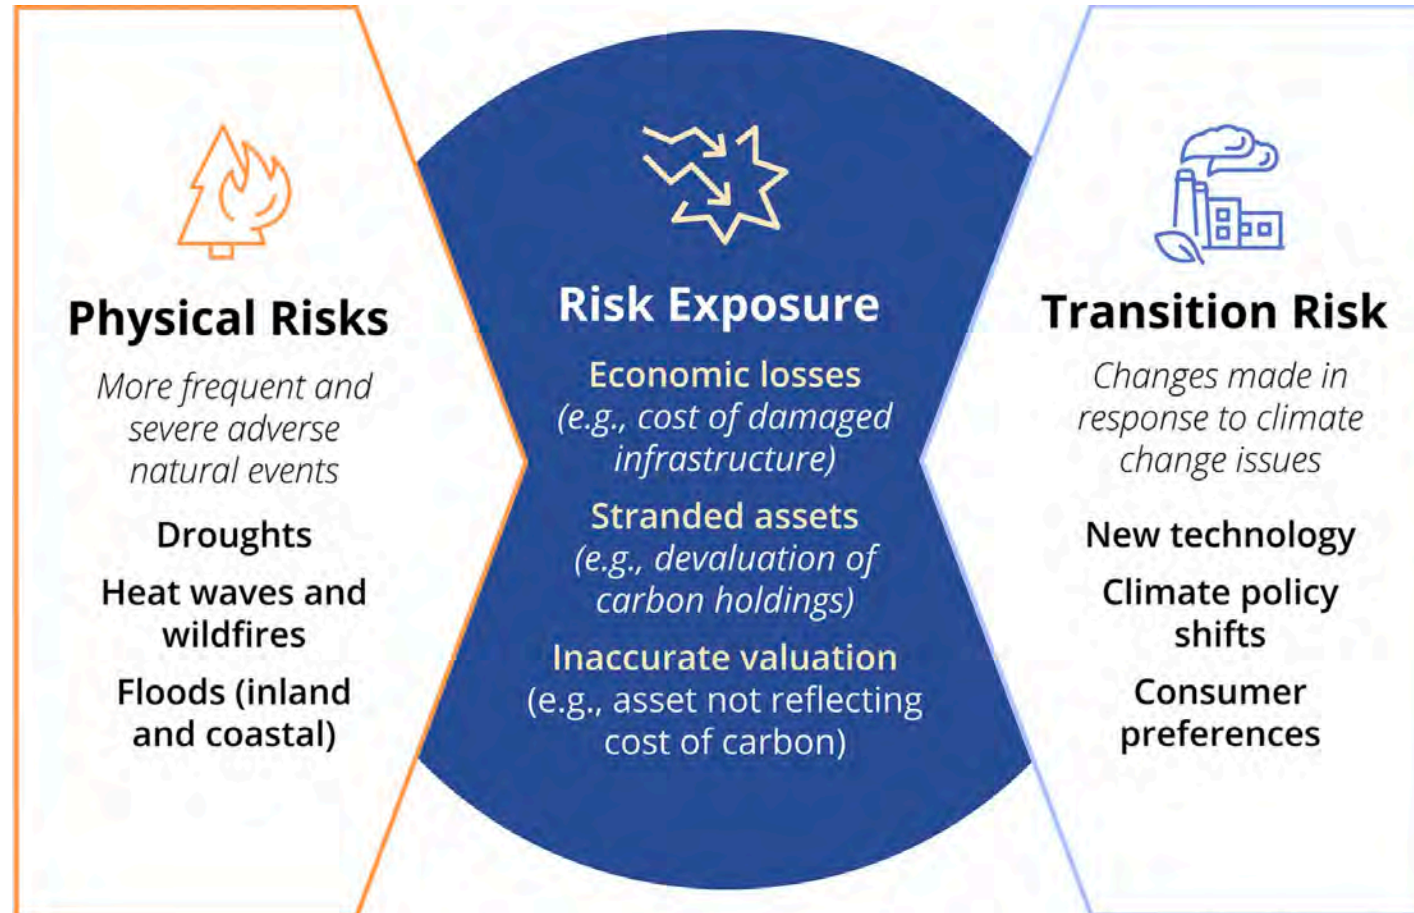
Physical Risks

More frequent and severe adverse natural events

Droughts

Heat waves and wildfires

Floods (inland and coastal)

Risk Exposure

Economic losses (e.g., cost of damaged infrastructure)

Stranded assets (e.g., devaluation of carbon holdings)

Inaccurate valuation (e.g., asset not reflecting cost of carbon)

Transition Risk

Changes made in response to climate change issues

New technology

Climate policy shifts

Consumer preferences